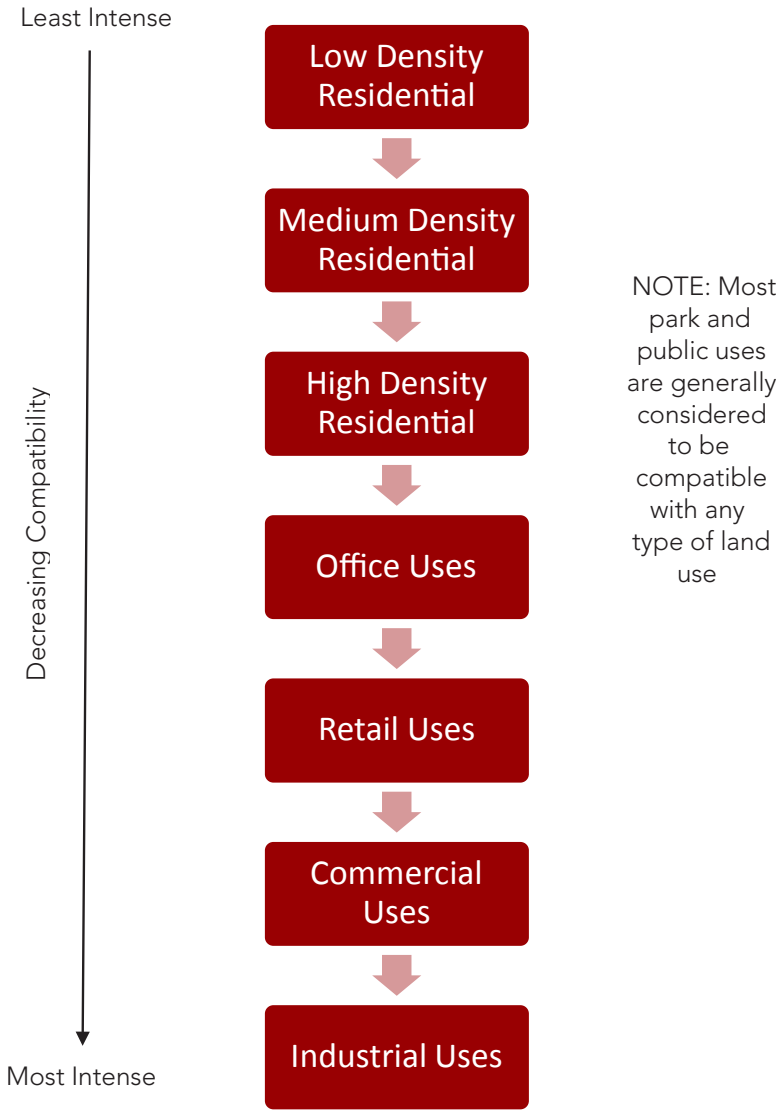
Least Intense

Decreasing Compatibility

Most Intense

Low Density Residential

Medium Density Residential

High Density Residential

Office Uses

Retail Uses

Commercial Uses

Industrial Uses

NOTE: Most park and public uses are generally considered to be compatible with any type of land use